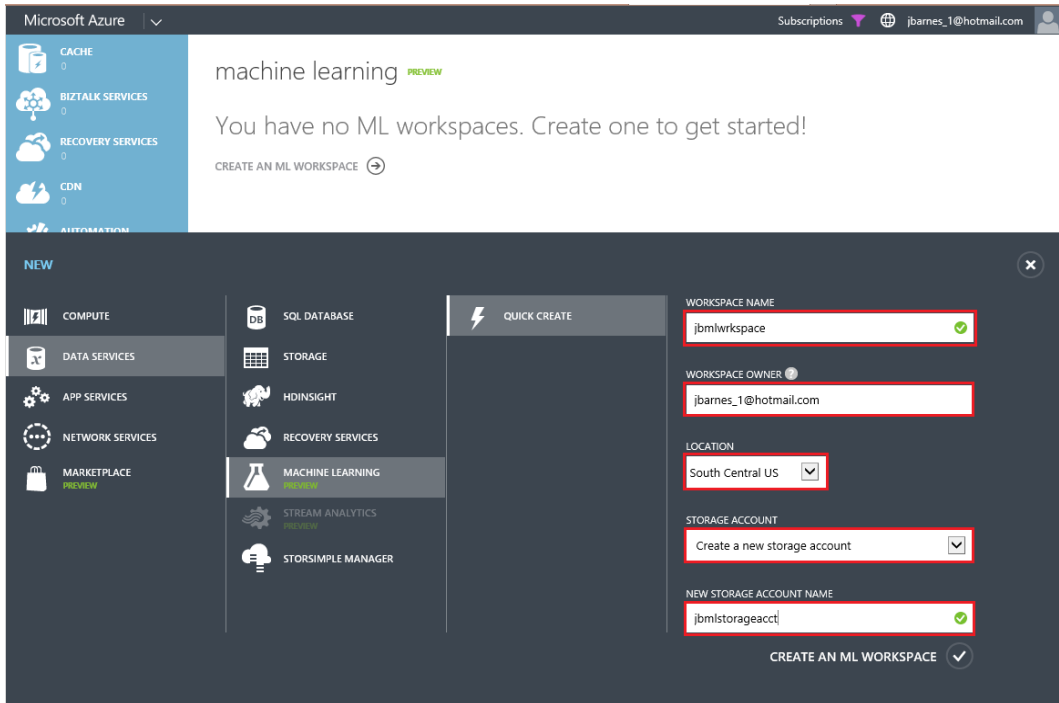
Microsoft Azure

Subscriptions

jbarnes_1@hotmail.com

CACHE
0

BIZTALK SERVICES
0

RECOVERY SERVICES
0

CDN
0

AUTOMATION

machine learning PREVIEW

You have no ML workspaces. Create one to get started!

CREATE AN ML WORKSPACE

NEW

COMPUTE

DATA SERVICES

APP SERVICES

NETWORK SERVICES

MARKETPLACE
PREVIEW

SQL DATABASE

STORAGE

HDINSIGHT

RECOVERY SERVICES

MACHINE LEARNING
PREVIEW

STREAM ANALYTICS
PREVIEW

STORSIMPLE MANAGER

QUICK CREATE

WORKSPACE NAME

jbmlwrkspace

WORKSPACE OWNER

jbarnes_1@hotmail.com

LOCATION

South Central US

STORAGE ACCOUNT

Create a new storage account

NEW STORAGE ACCOUNT NAME

jbmlstorageacct

CREATE AN ML WORKSPACE